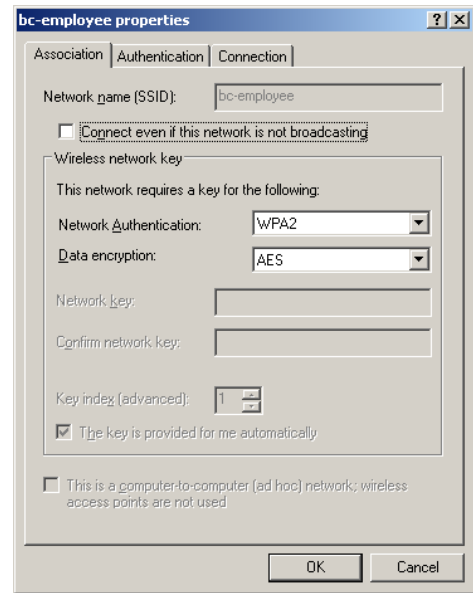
bc-employee properties ? X

Association | Authentication | Connection

Network name (SSID): bc-employee

Connect even if this network is not broadcasting

Wireless network key

This network requires a key for the following:

Network Authentication: WPA2

Data encryption: AES

Network key:

Confirm network key:

Key index (advanced): 1

The key is provided for me automatically

This is a computer-to-computer (ad hoc) network; wireless access points are not used

OK Cancel